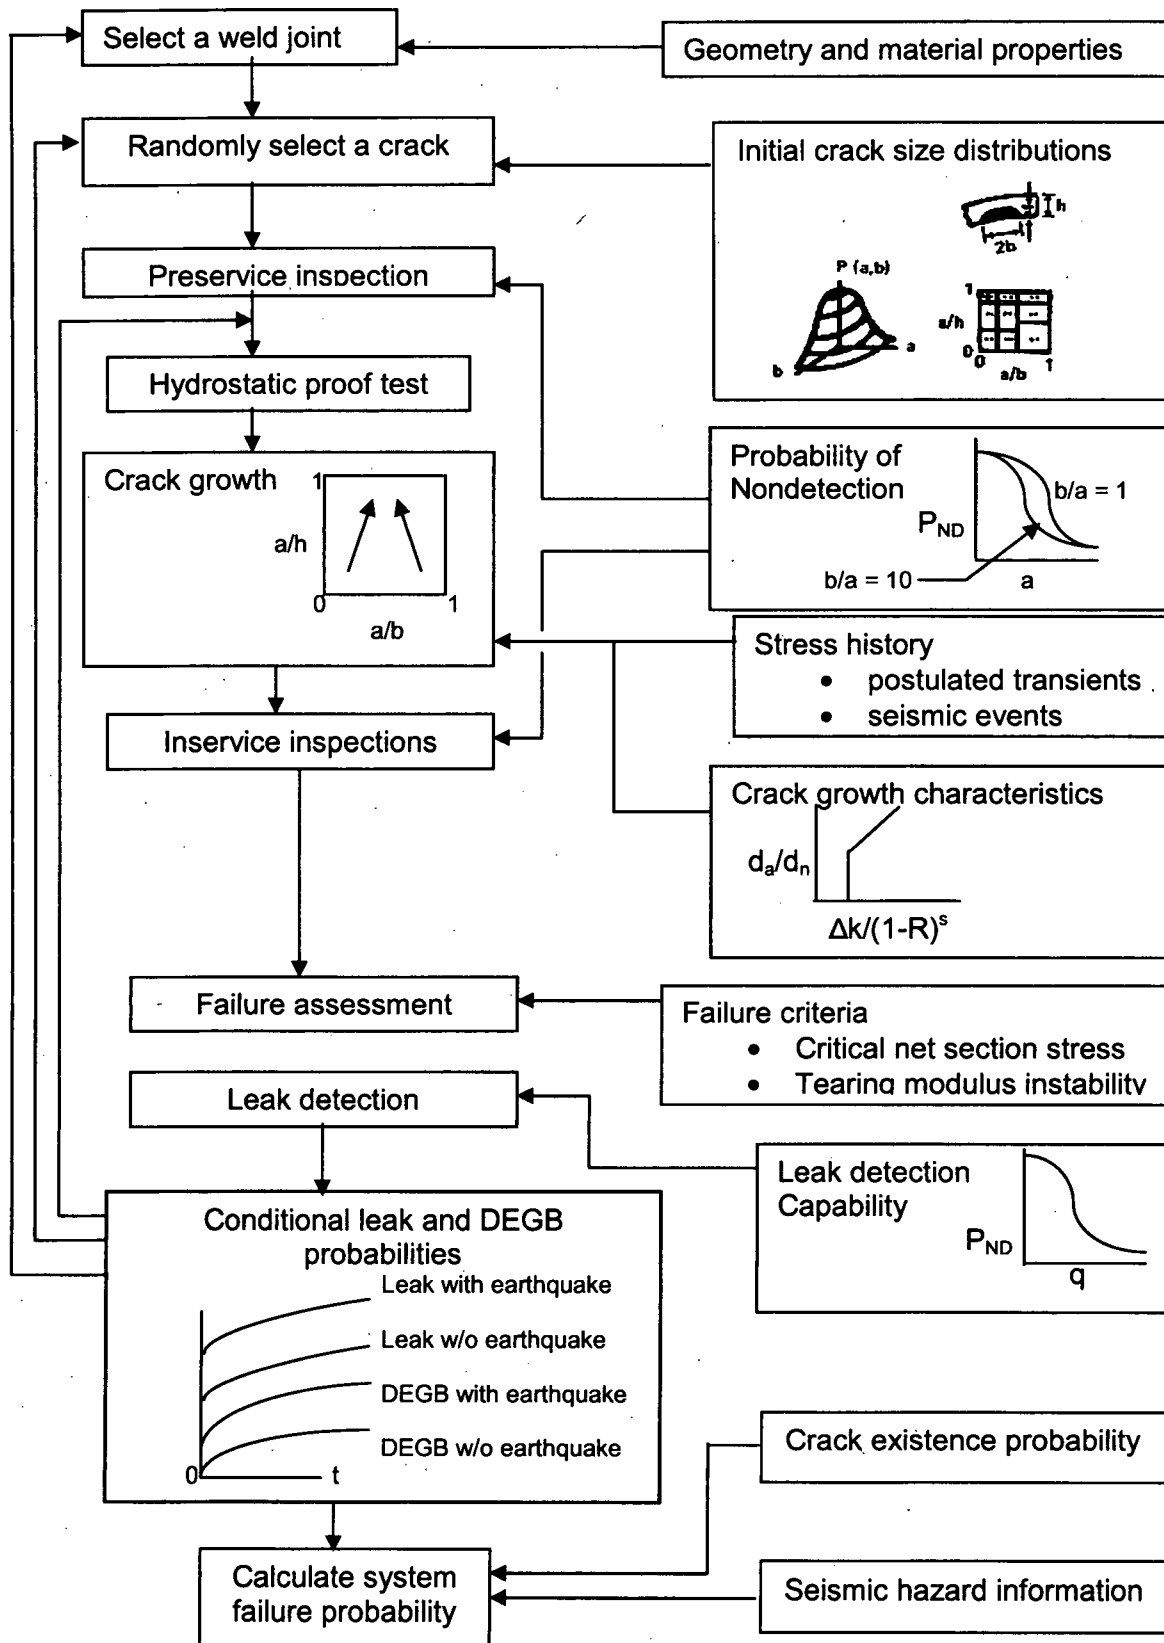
Select a weld joint

Geometry and material properties

Randomly select a crack

Initial crack size distributions

h

2b

P (a,b)

b

a

1

a/h

0

0

a/b

1

Preservice inspection

Hydrostatic proof test

Crack growth

1

a/h

0

1

a/b

Probability of Nondetection

$P_{ND}$

b/a = 1

b/a = 10

a

Stress history
• postulated transients
• seismic events

Inservice inspections

Crack growth characteristics

$d_a/d_n$

$\Delta k/(1-R)^s$

Failure assessment

Failure criteria
• Critical net section stress
• Tearing modulus instability

Leak detection

Leak detection Capability

$P_{ND}$

q

Conditional leak and DEGB probabilities

Leak with earthquake

Leak w/o earthquake

DEGB with earthquake

DEGB w/o earthquake

0

t

Crack existence probability

Calculate system failure probability

Seismic hazard information